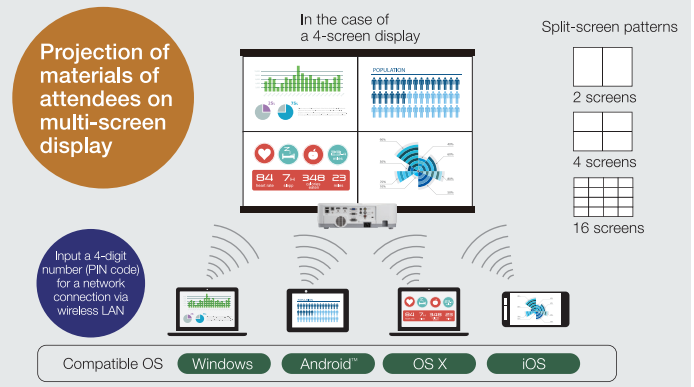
Projection of materials of attendees on multi-screen display

In the case of a 4-screen display

POPULATION

84
7
348
23

Split-screen patterns

2 screens

4 screens

16 screens

Input a 4-digit number (PIN code) for a network connection via wireless LAN

Compatible OS
Windows
Android™
OS X
iOS